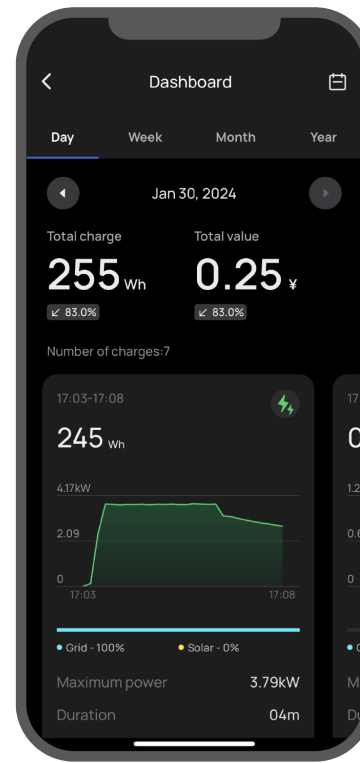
Dashboard

Day Week Month Year

Jan 30, 2024

Total charge
255 Wh
↙ 83.0%

Total value
0.25 ¥
↙ 83.0%

Number of charges:7

17:03-17:08
245 Wh

4.17kW
2.09
0
17:03
17:08

• Grid - 100% • Solar - 0%

Maximum power 3.79kW
Duration 04m

17
0
1.2
0.6
0
M
Du